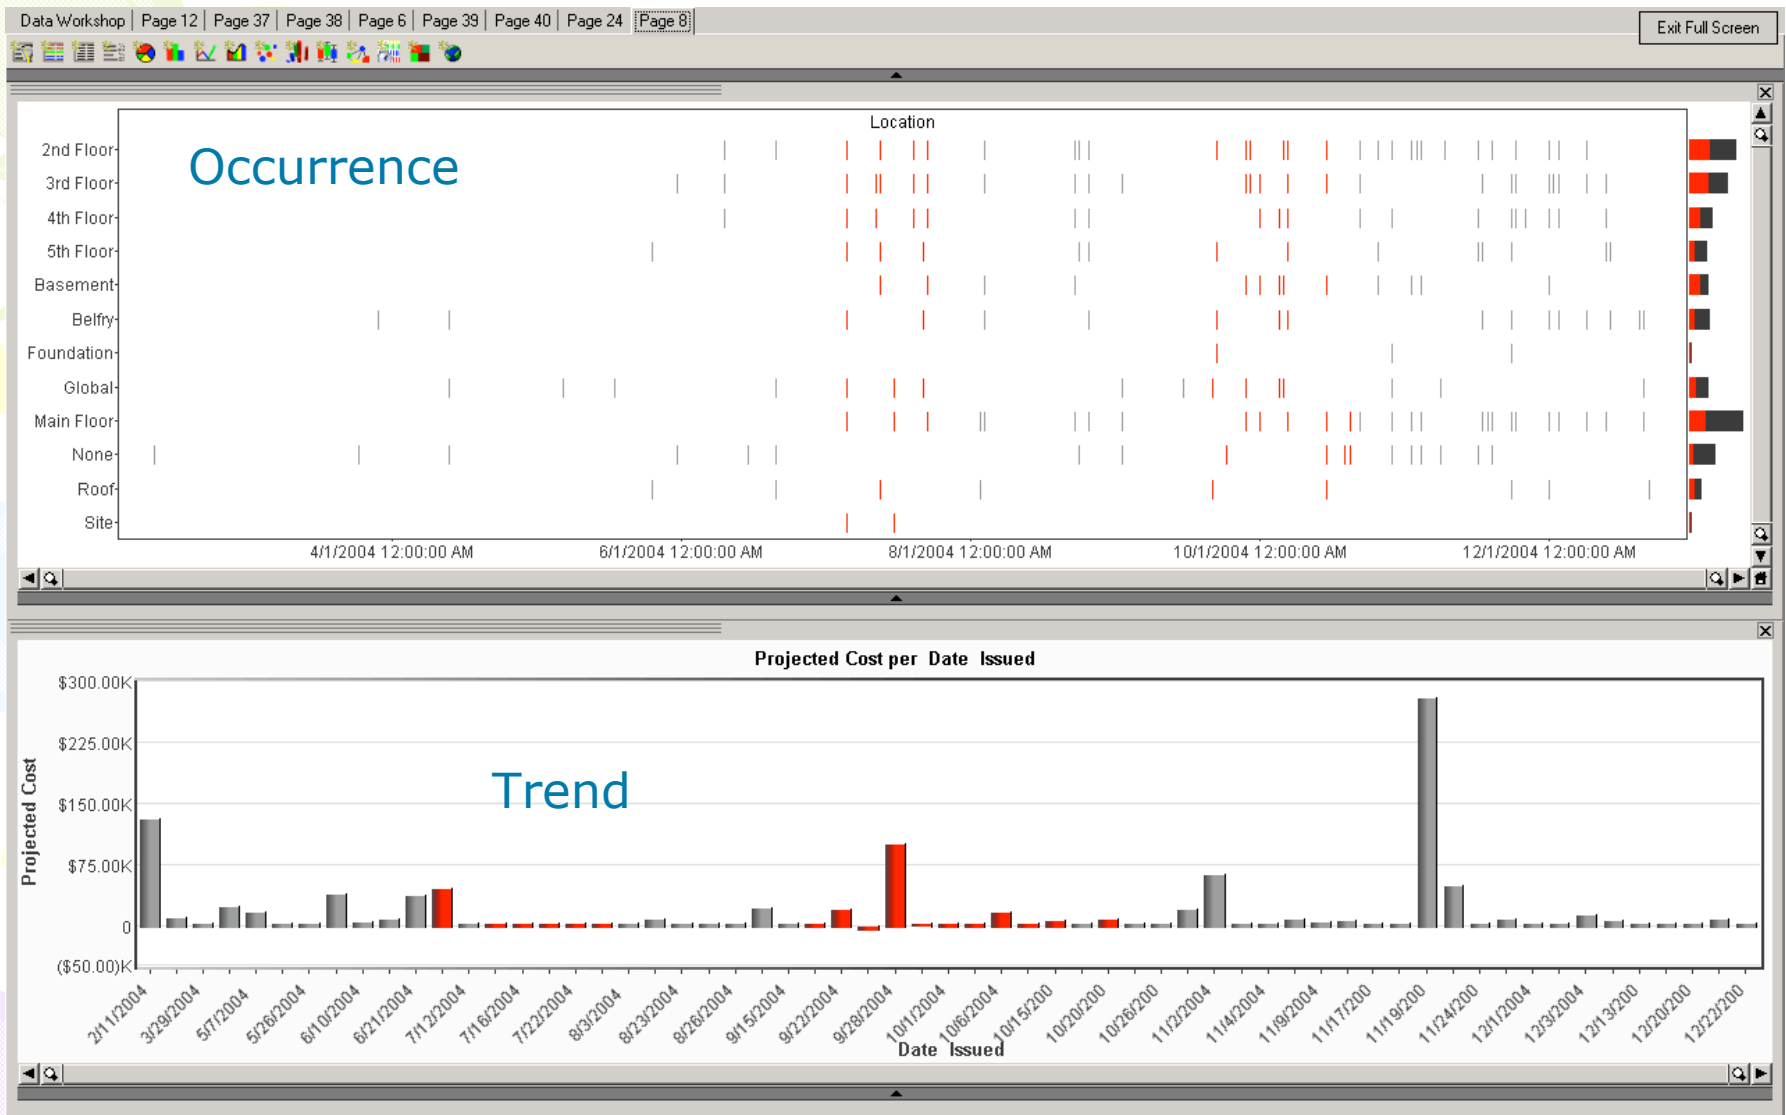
Data Workshop | Page 12 | Page 37 | Page 38 | Page 6 | Page 39 | Page 40 | Page 24 | Page 8

Exit Full Screen

Location

Occurrence

2nd Floor
3rd Floor
4th Floor
5th Floor
Basement
Belfry
Foundation
Global
Main Floor
None
Roof
Site

4/1/2004 12:00:00 AM
6/1/2004 12:00:00 AM
8/1/2004 12:00:00 AM
10/1/2004 12:00:00 AM
12/1/2004 12:00:00 AM

Projected Cost per Date Issued

Trend

Projected Cost

$300.00K
$225.00K
$150.00K
$75.00K
0
($50.00)K

2/11/2004
3/29/2004
5/7/2004
5/26/2004
6/10/2004
6/21/2004
7/12/2004
7/16/2004
7/22/2004
8/3/2004
8/23/2004
8/26/2004
9/15/2004
9/22/2004
9/28/2004
10/1/2004
10/6/2004
10/15/200
10/20/200
10/26/200
11/2/2004
11/4/2004
11/9/2004
11/17/200
11/19/200
11/24/200
12/1/2004
12/3/2004
12/13/200
12/20/200
12/22/200

Date Issued